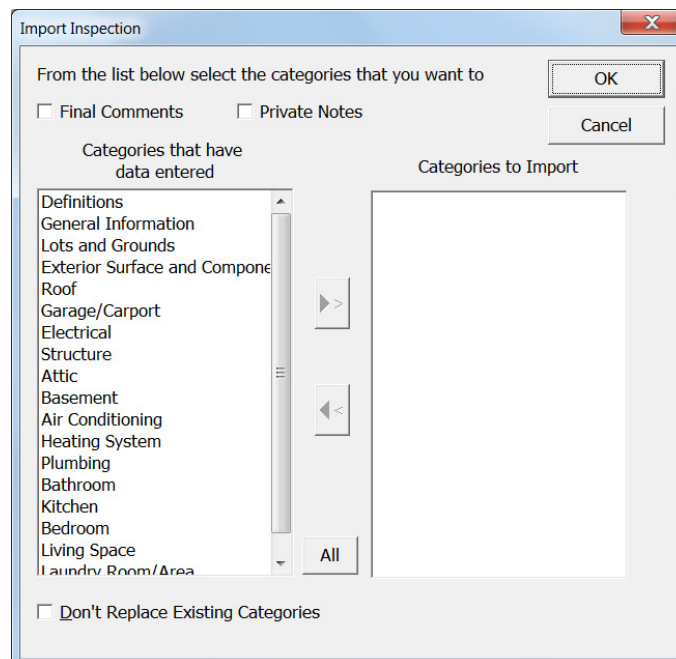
Import Inspection

From the list below select the categories that you want to

OK

Cancel

Final Comments

Private Notes

Categories that have data entered

Categories to Import

Definitions
General Information
Lots and Grounds
Exterior Surface and Compone
Roof
Garage/Carport
Electrical
Structure
Attic
Basement
Air Conditioning
Heating System
Plumbing
Bathroom
Kitchen
Bedroom
Living Space
Laundry Room/Area

>

<

All

Don't Replace Existing Categories